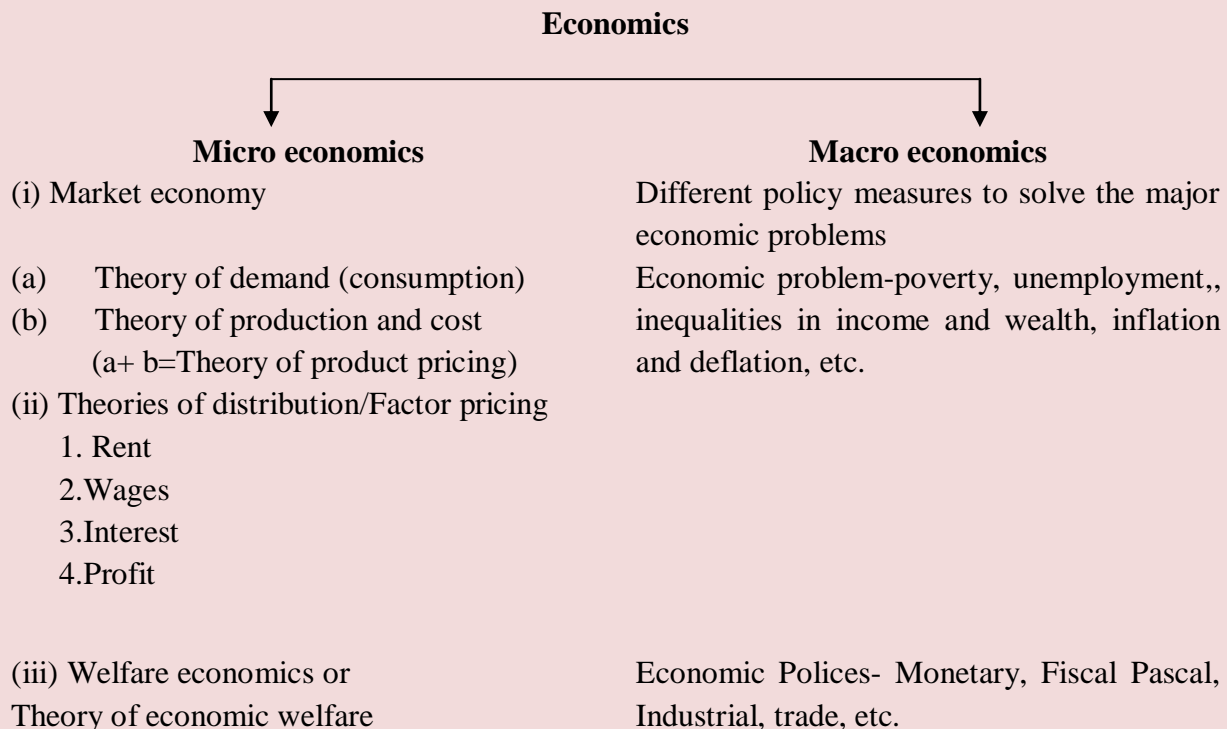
Economics

Micro economics

(i) Market economy

(a) Theory of demand (consumption)

(b) Theory of production and cost
(a+ b=Theory of product pricing)

(ii) Theories of distribution/Factor pricing

1. Rent
2.Wages
3.Interest
4.Profit

(iii) Welfare economics or Theory of economic welfare

Macro economics

Different policy measures to solve the major economic problems

Economic problem-poverty, unemployment,, inequalities in income and wealth, inflation and deflation, etc.

Economic Polices- Monetary, Fiscal Pascal, Industrial, trade, etc.